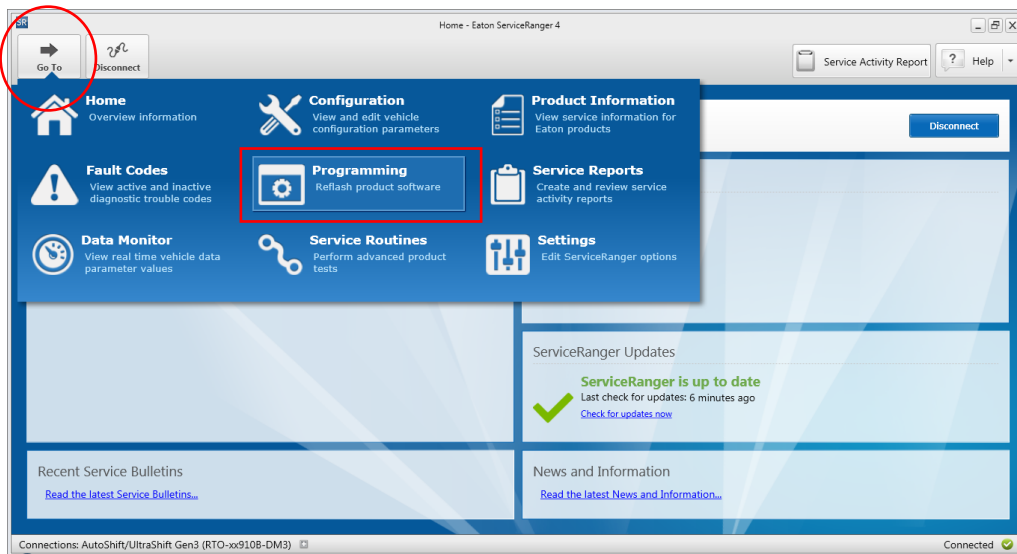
SR

Home - Eaton ServiceRanger 4

Go To

Disconnect

Service Activity Report

Help

Home
Overview information

Configuration
View and edit vehicle configuration parameters

Product Information
View service information for Eaton products

Disconnect

Fault Codes
View active and inactive diagnostic trouble codes

Programming
Reflash product software

Service Reports
Create and review service activity reports

Data Monitor
View real time vehicle data parameter values

Service Routines
Perform advanced product tests

Settings
Edit ServiceRanger options

ServiceRanger Updates

ServiceRanger is up to date
Last check for updates: 6 minutes ago
Check for updates now

Recent Service Bulletins
Read the latest Service Bulletins...

News and Information
Read the latest News and Information...

Connections: AutoShift/UltraShift Gen3 (RTO-xx910B-DM3)

Connected